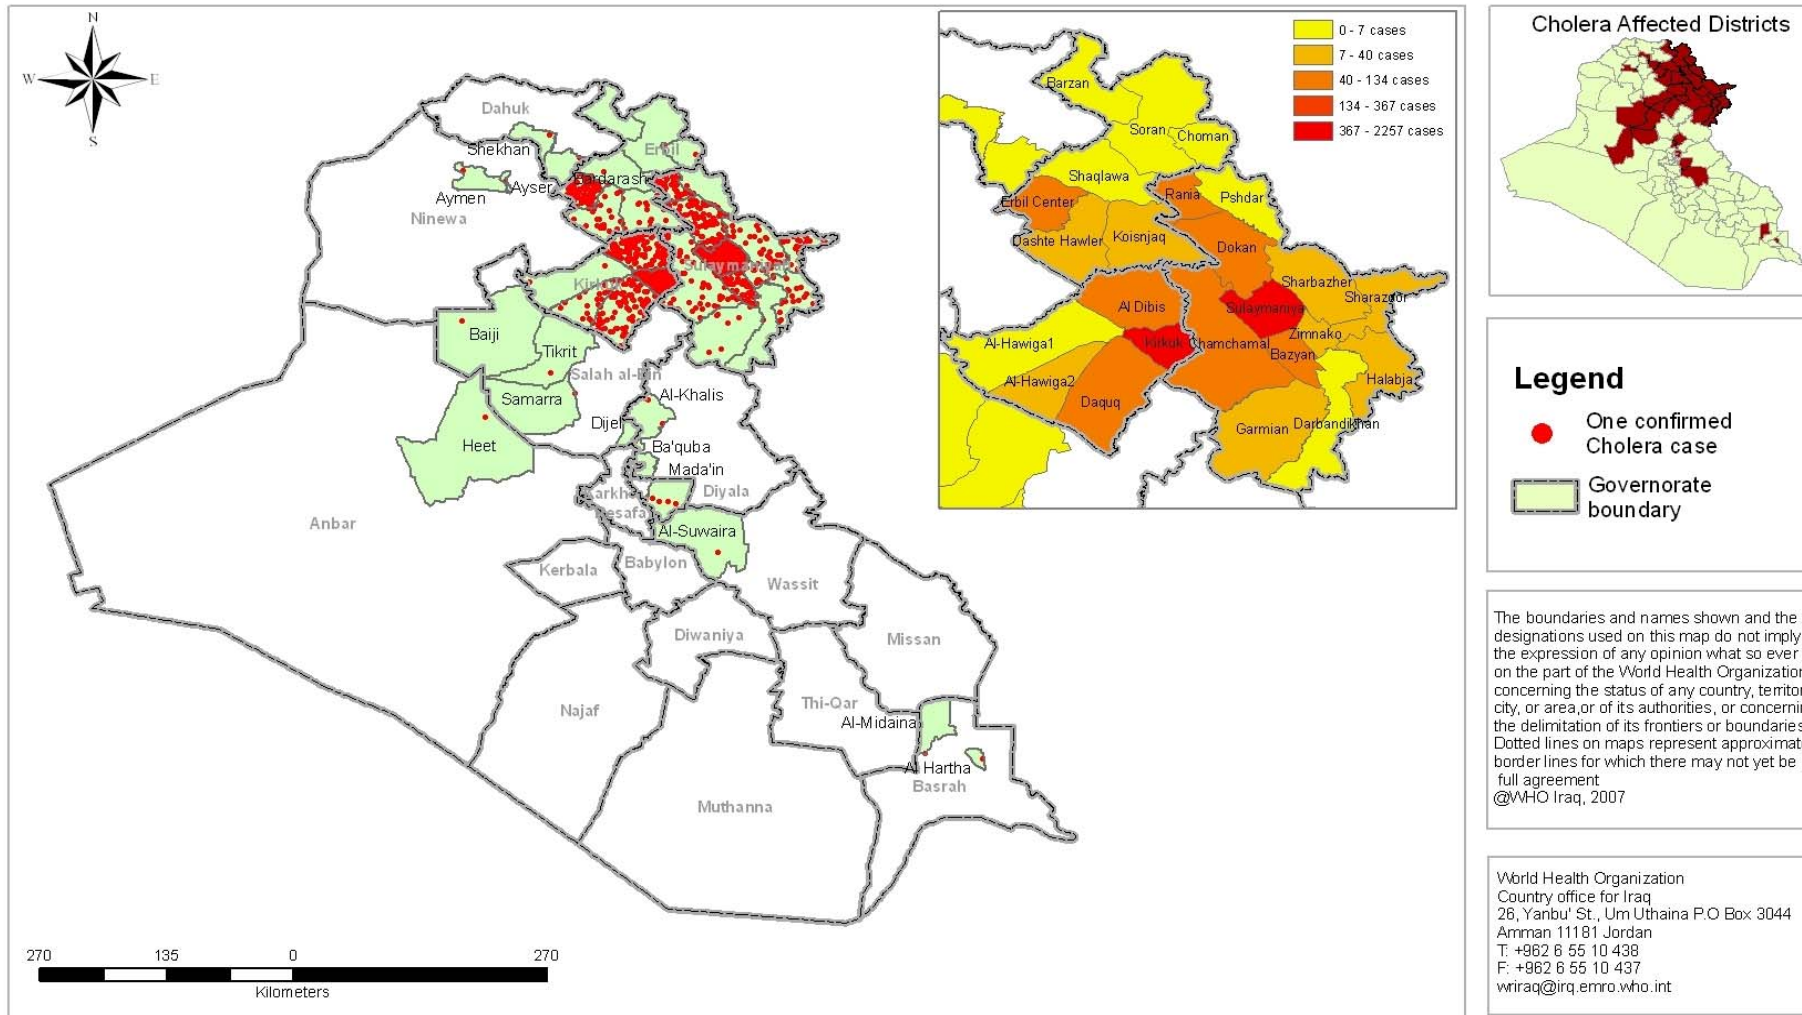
N
W
E
S

Dahuk
Shekhan
Erbil
Aymen
Ayser
Bardarash
Ninewa
Sulaymaniya
Kirkuk
Baiji
Tikrit
Salah al-Din
Samarra
Al-Khalis
Heet
Dijel
Ba'quba
Mada'in
Diyala
Karkh
Resafa
Al-Suwaira
Anbar
Kerbala
Babylon
Wassit
Diwaniya
Missan
Najaf
Thi-Qar
Al-Midaina
Al Hartha
Basrah
Muthanna

270 135 0 270
Kilometers

0 - 7 cases
7 - 40 cases
40 - 134 cases
134 - 367 cases
367 - 2257 cases

Barzan
Soran
Choman
Shaqlawa
Rania
Pshdar
Erbil Center
Dashte Hawler
Koisnjaq
Dokan
Sharbazher
Sharazoor
Al Dibis
Sulaymaniya
Zimnako
Al-Hawiga1
Kirkuk
Chamchamal
Bazyan
Al-Hawiga2
Halabja
Daquq
Garmian
Darbandikhan

Cholera Affected Districts

Legend
One confirmed Cholera case
Governorate boundary

The boundaries and names shown and the designations used on this map do not imply the expression of any opinion what so ever on the part of the World Health Organization concerning the status of any country, territor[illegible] city, or area,or of its authorities, or concernin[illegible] the delimitation of its frontiers or boundaries Dotted lines on maps represent approximat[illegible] border lines for which there may not yet be full agreement
@WHO Iraq, 2007

World Health Organization
Country office for Iraq
26, Yanbu' St., Um Uthaina P.O Box 3044
Amman 11181 Jordan
T: +962 6 55 10 438
F: +962 6 55 10 437
wriraq@irq.emro.who.int